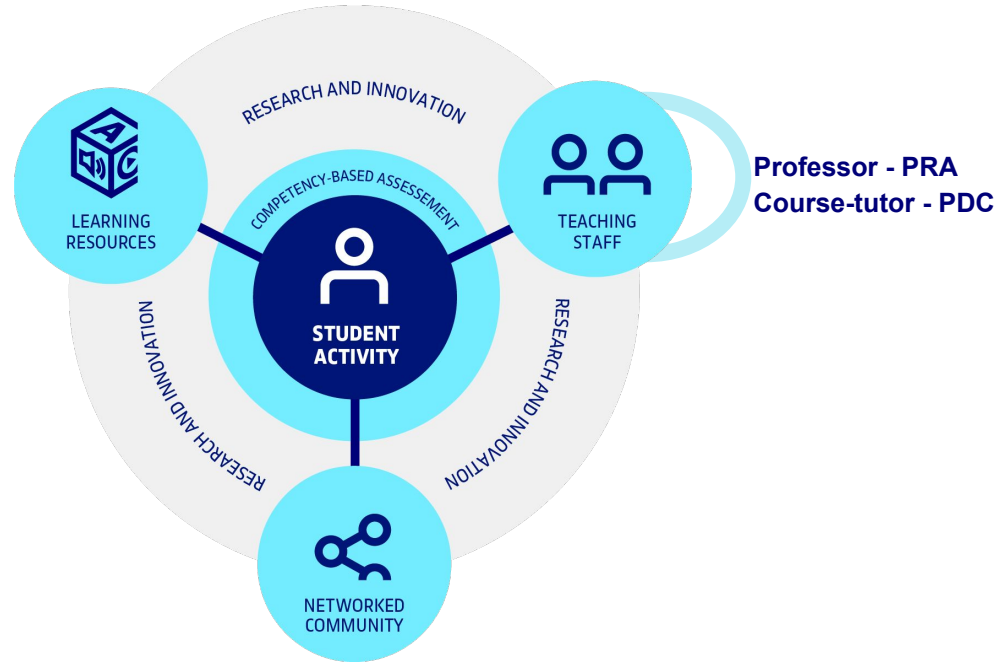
RESEARCH AND INNOVATION

A
C

LEARNING RESOURCES

COMPETENCY-BASED ASSESSEMENT

TEACHING STAFF

Professor - PRA
Course-tutor - PDC

STUDENT ACTIVITY

RESEARCH AND INNOVATION

RESEARCH AND INNOVATION

NETWORKED COMMUNITY